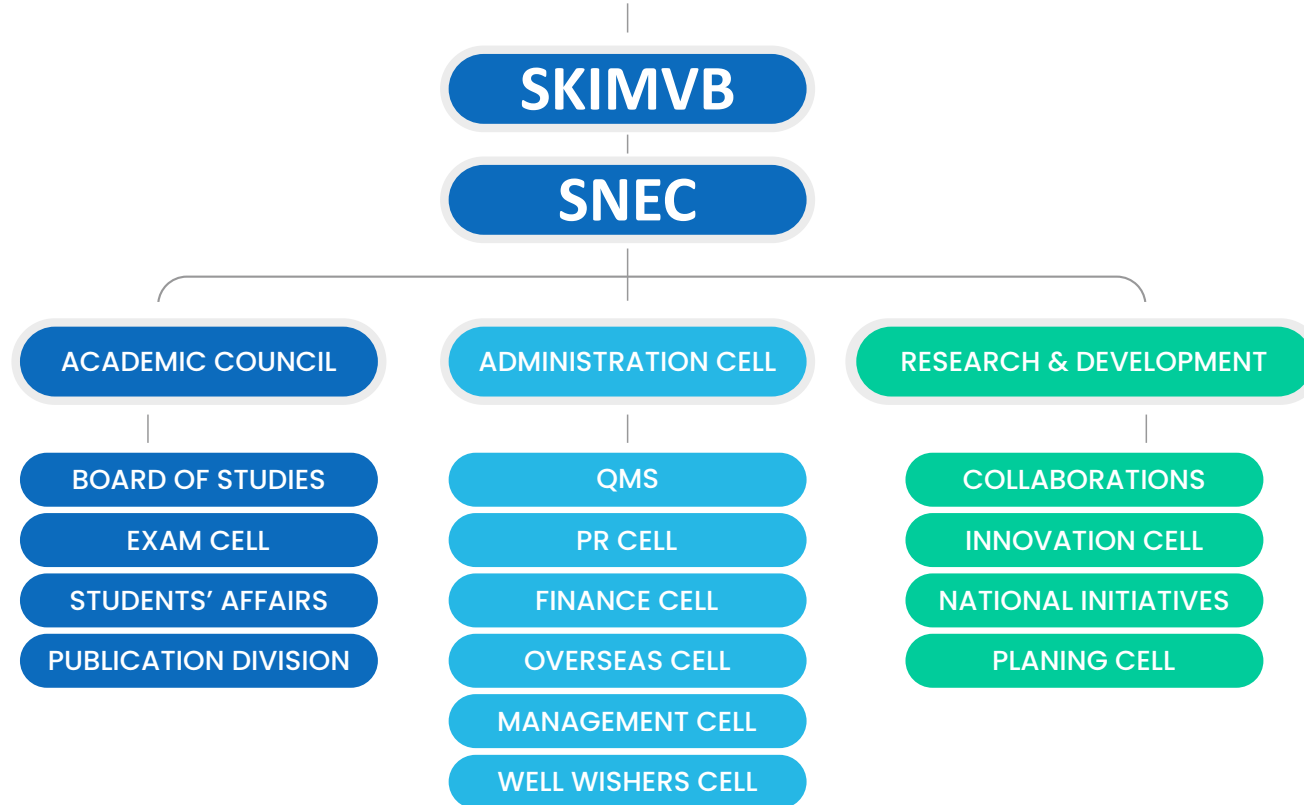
SKIMVB

SNEC

ACADEMIC COUNCIL

ADMINISTRATION CELL

RESEARCH & DEVELOPMENT

BOARD OF STUDIES

EXAM CELL

STUDENTS’ AFFAIRS

PUBLICATION DIVISION

QMS

PR CELL

FINANCE CELL

OVERSEAS CELL

MANAGEMENT CELL

WELL WISHERS CELL

COLLABORATIONS

INNOVATION CELL

NATIONAL INITIATIVES

PLANING CELL